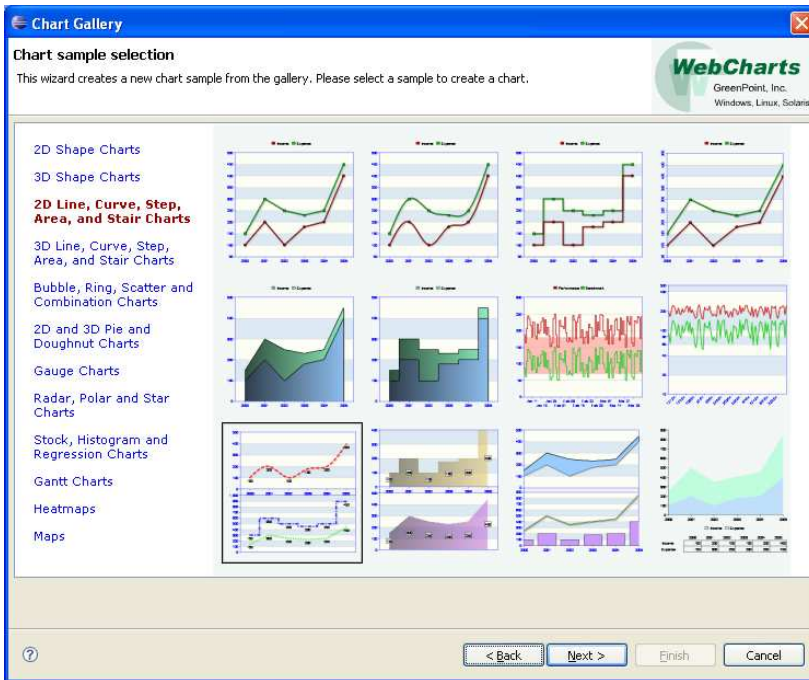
Chart Gallery

Chart sample selection

This wizard creates a new chart sample from the gallery. Please select a sample to create a chart.

WebCharts
GreenPoint, Inc.
Windows, Linux, Solaris

2D Shape Charts
3D Shape Charts
2D Line, Curve, Step, Area, and Stair Charts
3D Line, Curve, Step, Area, and Stair Charts
Bubble, Ring, Scatter and Combination Charts
2D and 3D Pie and Doughnut Charts
Gauge Charts
Radar, Polar and Star Charts
Stock, Histogram and Regression Charts
Gantt Charts
Heatmaps
Maps

?

< Back
Next >
Finish
Cancel